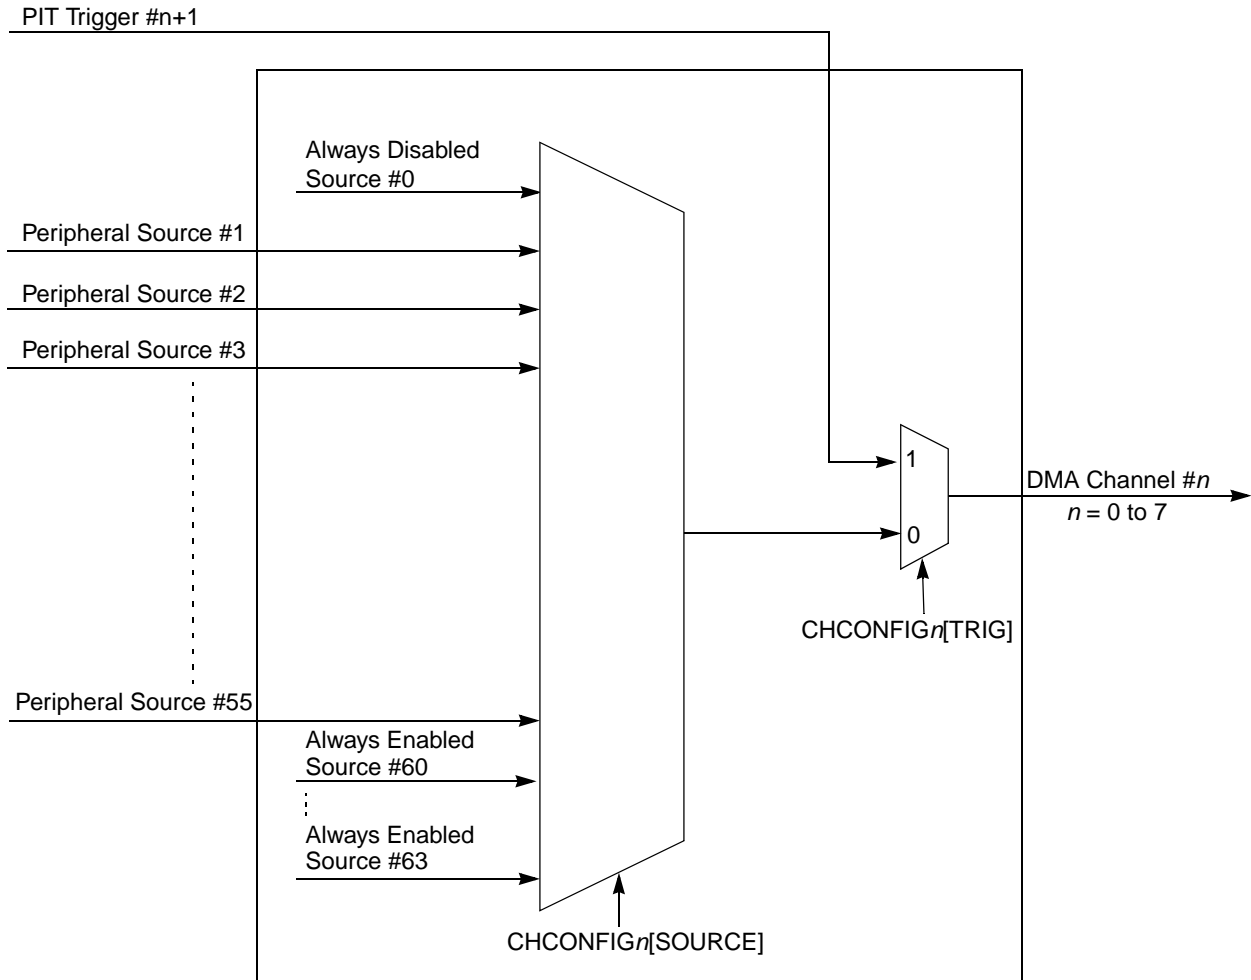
PIT Trigger #n+1

Always Disabled Source #0

Peripheral Source #1

Peripheral Source #2

Peripheral Source #3

Peripheral Source #55

Always Enabled Source #60

Always Enabled Source #63

CHCONFIG$n$[SOURCE]

1

0

CHCONFIG$n$[TRIG]

DMA Channel #$n$

$n$ = 0 to 7